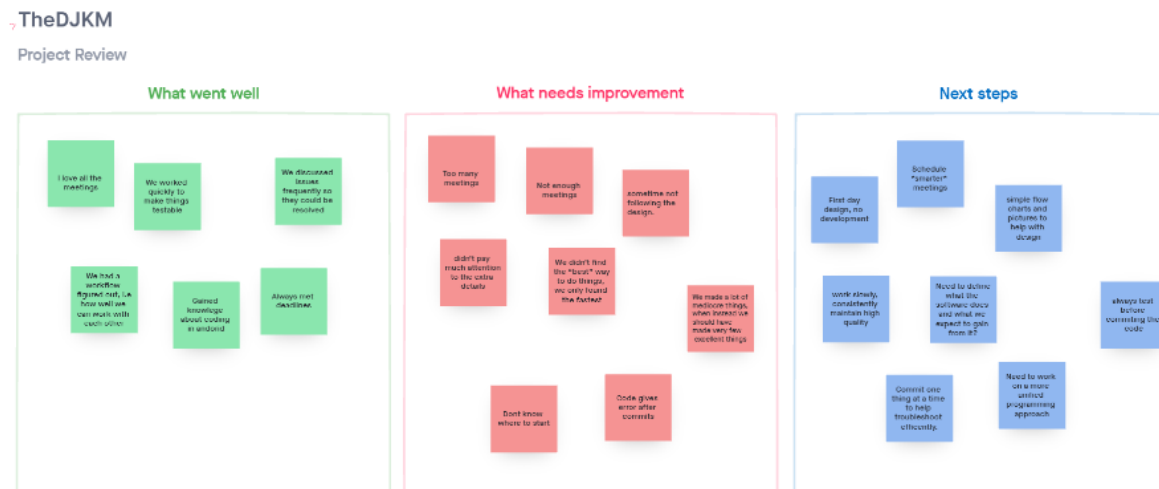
TheDJKM

Project Review

What went well

I love all the meetings

We worked quickly to make things testable

We discussed issues frequently so they could be resolved

We had a workflow figured out, i.e. how well we can work with each other

Gained knowledge about coding in android

Always met deadlines.

What needs improvement

Too many meetings

Not enough meetings

sometime not following the design.

didn't pay much attention to the extra details

We didn't find the "best" way to do things, we only found the fastest

We made a lot of mediocre things, when instead we should have made very few excellent things

Dont know where to start

Code gives error after commits

Next steps

First day design, no development

Schedule "smarter" meetings

simple flow charts and pictures to help with design

work slowly, consistently maintain high quality

Need to define what the software does and what we expect to gain from it?

always test before commiting the code

Commit one thing at a time to help troubleshoot efficently.

Need to work on a more united programming approach